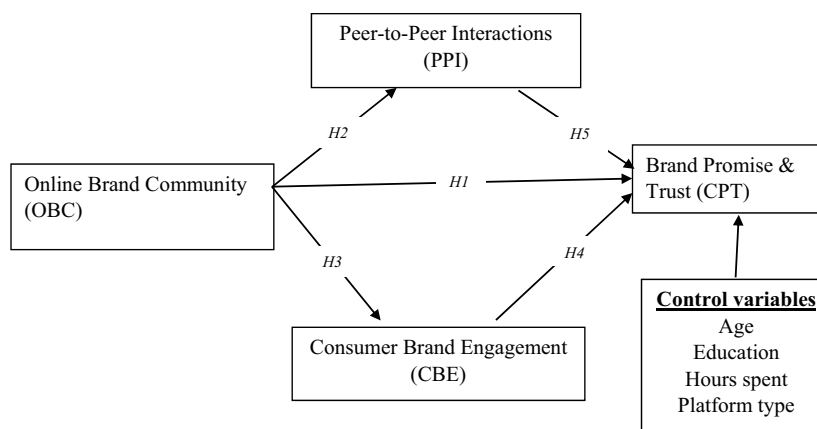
Peer-to-Peer Interactions (PPI)

H2

H5

Online Brand Community (OBC)

H1

Brand Promise & Trust (CPT)

H3

H4

Consumer Brand Engagement (CBE)

Control variables
Age
Education
Hours spent
Platform type